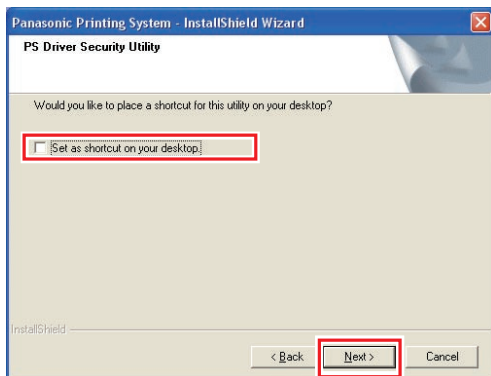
Panasonic Printing System - InstallShield Wizard

PS Driver Security Utility

Would you like to place a shortcut for this utility on your desktop?

Set as shortcut on your desktop.

InstallShield

< Back

Next >

Cancel